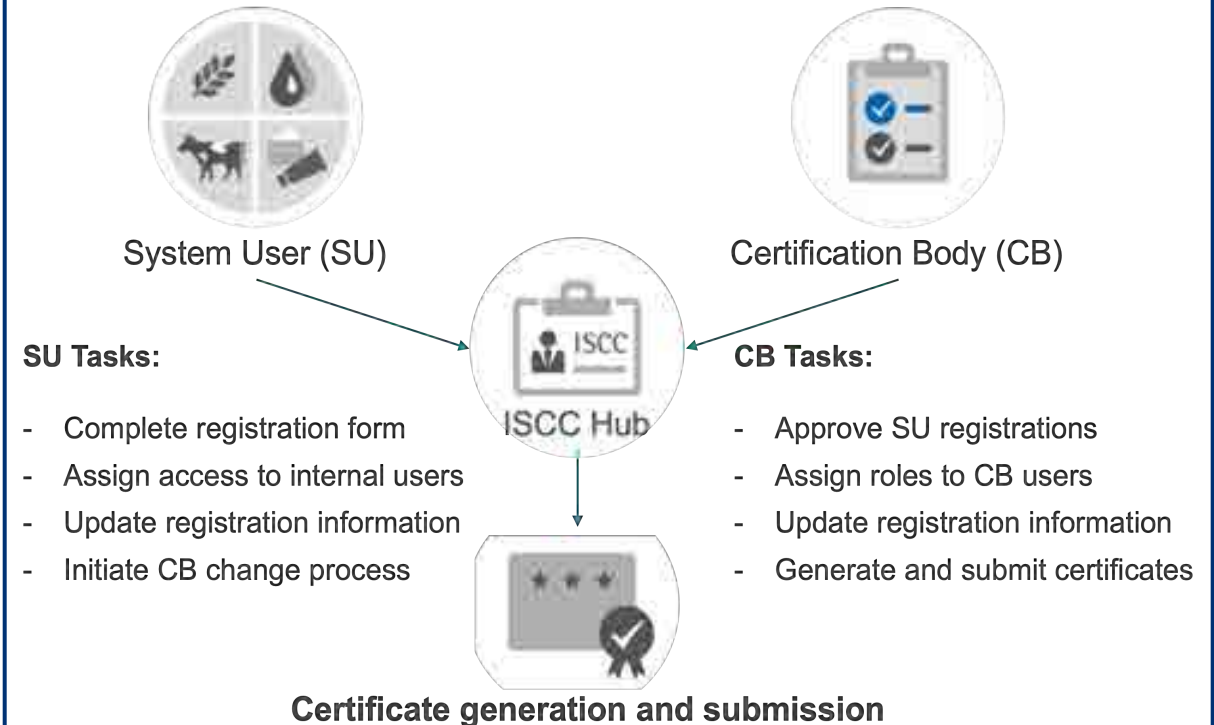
System User (SU)

Certification Body (CB)

ISCC

ISCC Hub

SU Tasks:

- Complete registration form
- Assign access to internal users
- Update registration information
- Initiate CB change process

CB Tasks:

- Approve SU registrations
- Assign roles to CB users
- Update registration information
- Generate and submit certificates

Certificate generation and submission